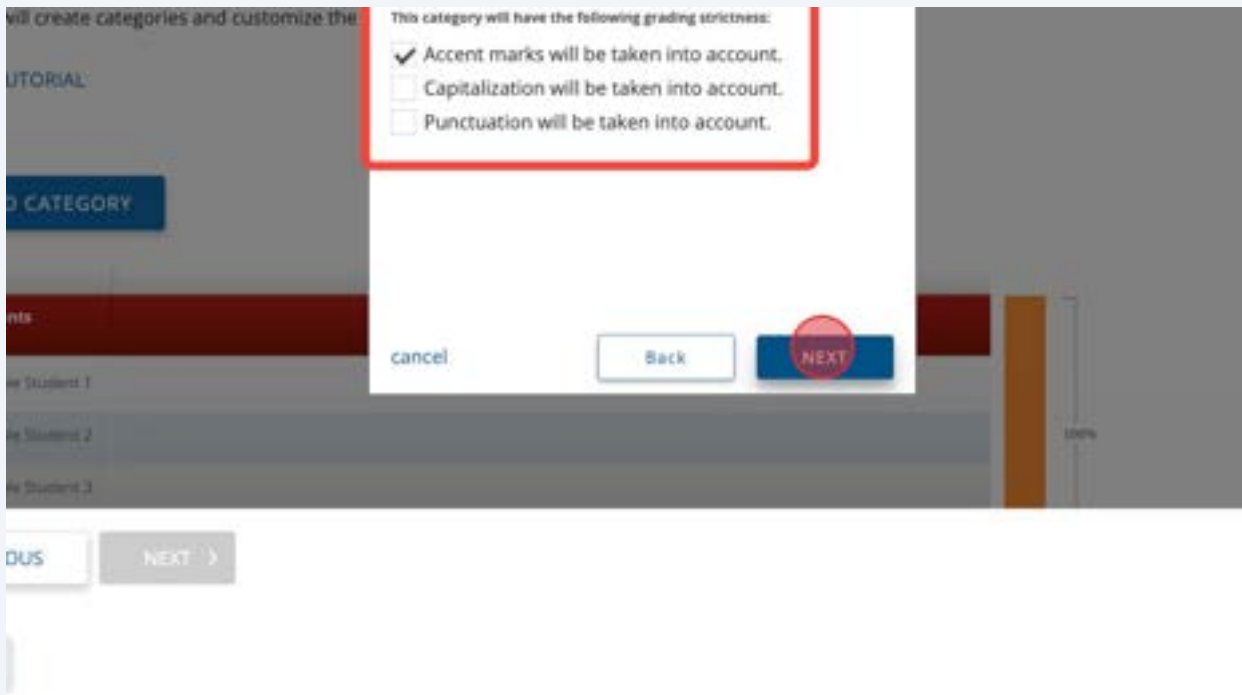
vill create categories and customize the

UTORIAL

D CATEGORY

nts

le Student 1

le Student 2

le Student 3

100%

OUS

NEXT ›

This category will have the following grading strictness:

✓ Accent marks will be taken into account.

Capitalization will be taken into account.

Punctuation will be taken into account.

cancel

Back

NEXT